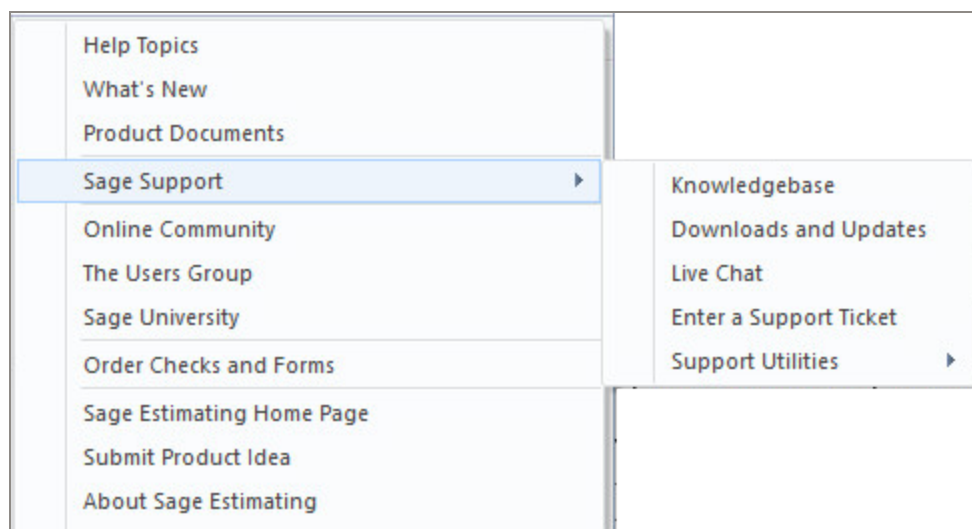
Help Topics
What's New
Product Documents
Sage Support
Online Community
The Users Group
Sage University
Order Checks and Forms
Sage Estimating Home Page
Submit Product Idea
About Sage Estimating

Knowledgebase
Downloads and Updates
Live Chat
Enter a Support Ticket
Support Utilities